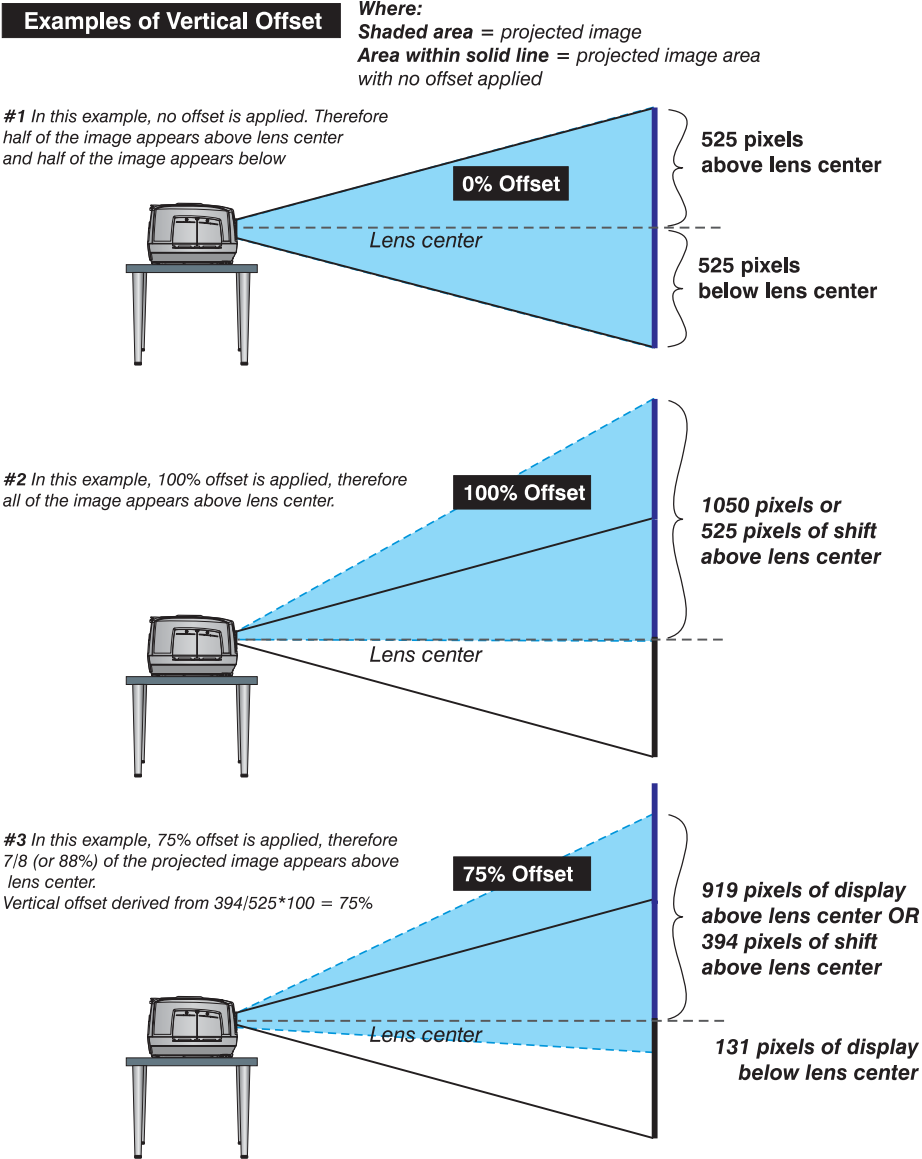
Examples of Vertical Offset

Where:
Shaded area = projected image
Area within solid line = projected image area with no offset applied

#1 In this example, no offset is applied. Therefore half of the image appears above lens center and half of the image appears below

0% Offset

Lens center

525 pixels above lens center

525 pixels below lens center

#2 In this example, 100% offset is applied, therefore all of the image appears above lens center.

100% Offset

Lens center

1050 pixels or 525 pixels of shift above lens center

#3 In this example, 75% offset is applied, therefore 7/8 (or 88%) of the projected image appears above lens center.
Vertical offset derived from 394/525*100 = 75%

75% Offset

Lens center

919 pixels of display above lens center OR 394 pixels of shift above lens center

131 pixels of display below lens center